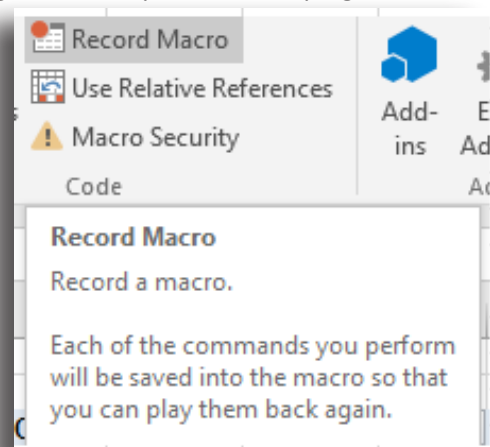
Record Macro
Use Relative References
Macro Security
Code
Add-ins
E
Ad
A

Record Macro
Record a macro.

Each of the commands you perform will be saved into the macro so that you can play them back again.